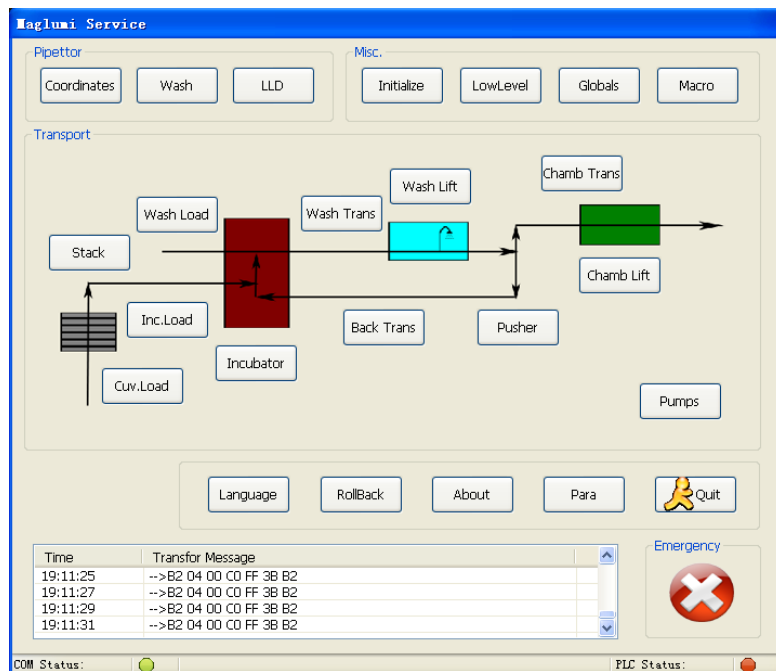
Maglumi Service

Pipettor

Coordinates

Wash

LLD

Misc.

Initialize

LowLevel

Globals

Macro

Transport

Chamb Trans

Wash Lift

Wash Load

Wash Trans

Stack

Chamb Lift

Inc.Load

Back Trans

Pusher

Incubator

Cuv.Load

Pumps

Language

RollBack

About

Para

Quit

| Time | Transfor Message |
|---|---|
| 19:11:25 | -->B2 04 00 C0 FF 3B B2 |
| 19:11:27 | -->B2 04 00 C0 FF 3B B2 |
| 19:11:29 | -->B2 04 00 C0 FF 3B B2 |
| 19:11:31 | -->B2 04 00 C0 FF 3B B2 |

Emergency

COM Status:

PLC Status: